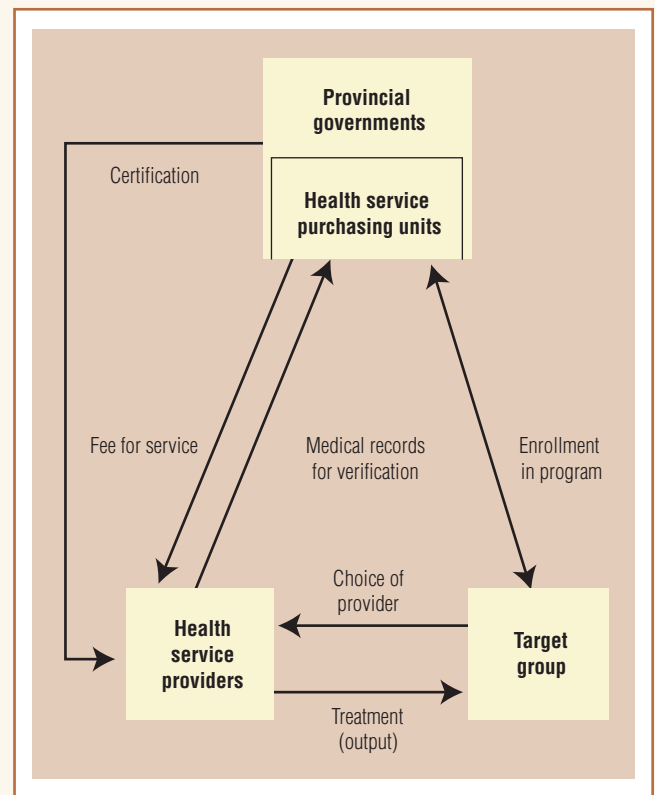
Provincial governments

Health service purchasing units

Certification

Fee for service

Medical records for verification

Enrollment in program

Choice of provider

Health service providers

Target group

Treatment (output)